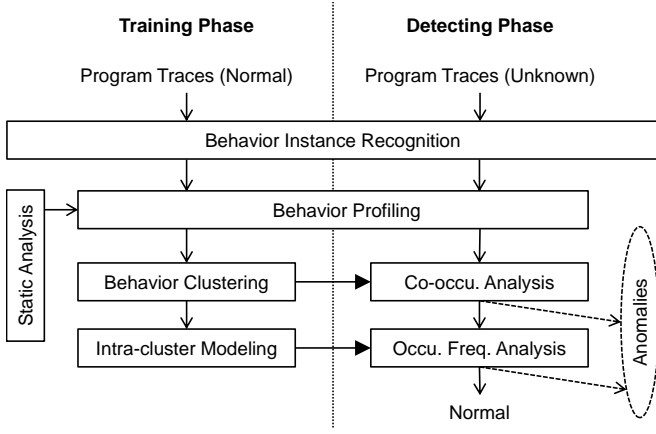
Training Phase

Detecting Phase

Program Traces (Normal)

Program Traces (Unknown)

Behavior Instance Recognition

Static Analysis

Behavior Profiling

Behavior Clustering

Co-occu. Analysis

Intra-cluster Modeling

Occu. Freq. Analysis

Anomalies

Normal